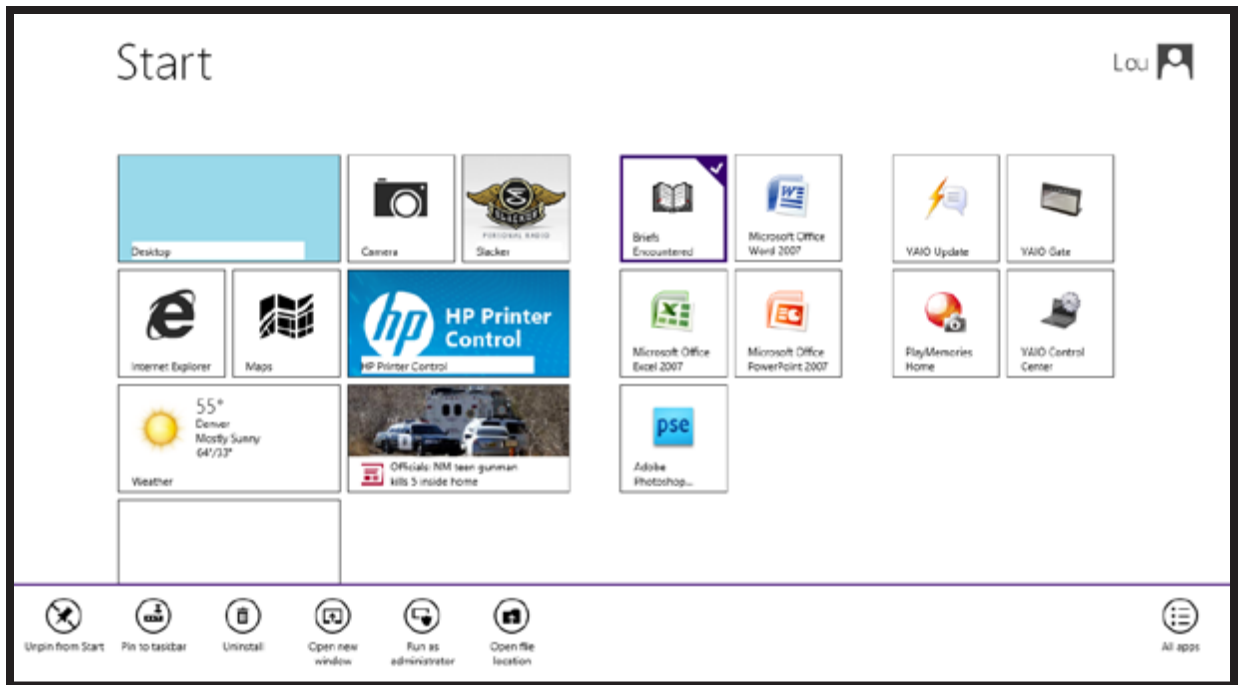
Start

Lou

Desktop

Camera

SLACKER PERSONAL RADIO

Slacker

Briefs Encountered

Microsoft Office Word 2007

VAIO Update

VAIO Gate

Internet Explorer

Maps

hp HP Printer Control

HP Printer Control

Microsoft Office Excel 2007

Microsoft Office PowerPoint 2007

PlayMemories Home

VAIO Control Center

55°
Denver
Mostly Sunny
64°/33°

Weather

Officials: NM teen gunman kills 5 inside home

pse

Adobe Photoshop...

Unpin from Start

Pin to taskbar

Uninstall

Open new window

Run as administrator

Open file location

All apps